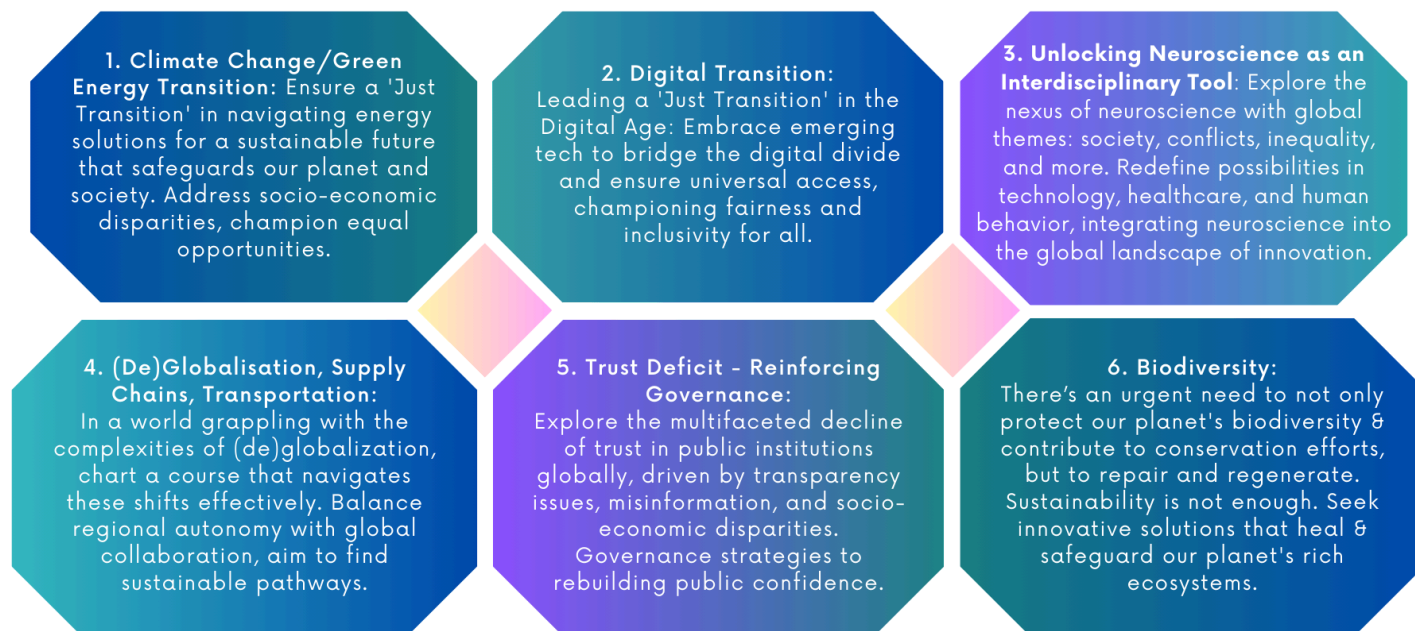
**1. Climate Change/Green Energy Transition**: Ensure a 'Just Transition' in navigating energy solutions for a sustainable future that safeguards our planet and society. Address socio-economic disparities, champion equal opportunities.

**2. Digital Transition:** Leading a 'Just Transition' in the Digital Age: Embrace emerging tech to bridge the digital divide and ensure universal access, championing fairness and inclusivity for all.

**3. Unlocking Neuroscience as an Interdisciplinary Tool**: Explore the nexus of neuroscience with global themes: society, conflicts, inequality, and more. Redefine possibilities in technology, healthcare, and human behavior, integrating neuroscience into the global landscape of innovation.

**4. (De)Globalisation, Supply Chains, Transportation:** In a world grappling with the complexities of (de)globalization, chart a course that navigates these shifts effectively. Balance regional autonomy with global collaboration, aim to find sustainable pathways.

**5. Trust Deficit - Reinforcing Governance:** Explore the multifaceted decline of trust in public institutions globally, driven by transparency issues, misinformation, and socio-economic disparities. Governance strategies to rebuilding public confidence.

**6. Biodiversity:** There's an urgent need to not only protect our planet's biodiversity & contribute to conservation efforts, but to repair and regenerate. Sustainability is not enough. Seek innovative solutions that heal & safeguard our planet's rich ecosystems.